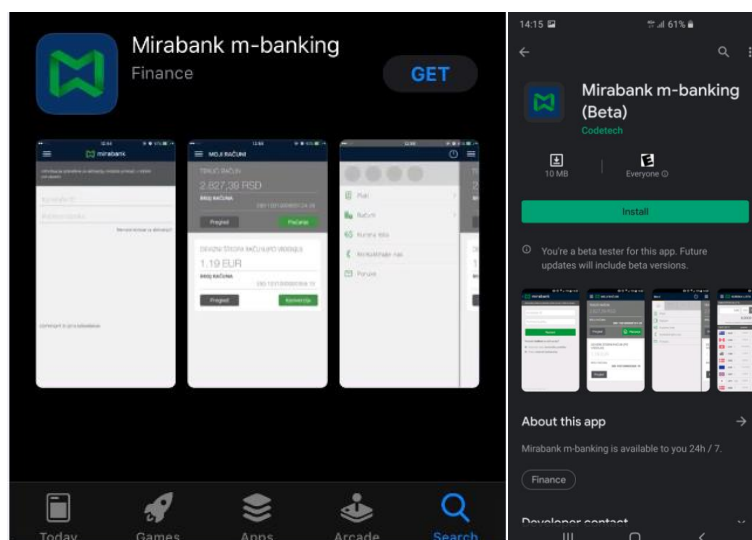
Mirabank m-banking
Finance
GET

mirabank
MOJI RAČUNI
TEKUĆI RAČUN
2.827,39 RSD
BROJ RAČUNA
Pregled
Plaćanje
DEVIZNA ŠTEDNJA
1.19 EUR
BROJ RAČUNA
Pregled
Konverzija

Plati
Računi
Kursna lista
Poruke

Today
Games
Apps
Arcade
Search

14:15
61%
Mirabank m-banking (Beta)
Codetech
10 MB
Everyone
Install
You're a beta tester for this app. Future updates will include beta versions.
About this app
Mirabank m-banking is available to you 24h / 7.
Finance
Developer contact